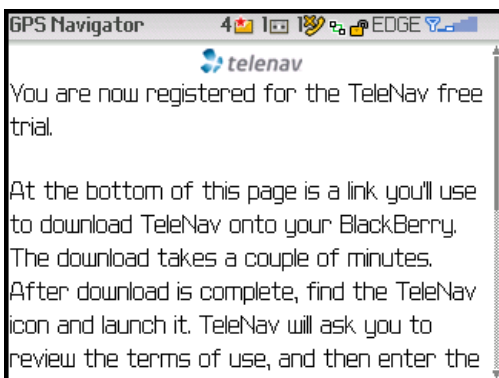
GPS Navigator 4 1 1 EDGE

telenav

You are now registered for the TeleNav free trial.

At the bottom of this page is a link you'll use to download TeleNav onto your BlackBerry. The download takes a couple of minutes. After download is complete, find the TeleNav icon and launch it. TeleNav will ask you to review the terms of use, and then enter the